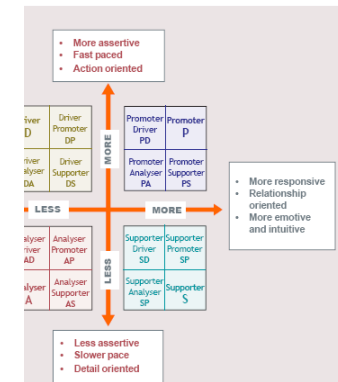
- More assertive
- Fast paced
- Action oriented

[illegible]river D

Driver Promoter DP

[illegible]river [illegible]nalyser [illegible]DA

Driver Supporter DS

MORE

Promoter Driver PD

Promoter P

Promoter Analyser PA

Promoter Supporter PS

- More responsive
- Relationship oriented
- More emotive and intuitive

LESS

MORE

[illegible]nalyser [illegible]river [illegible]AD

Analyser Promoter AP

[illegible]alyser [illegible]A

Analyser Supporter AS

LESS

Supporter Driver SD

Supporter Promoter SP

Supporter Analyser SP

Supporter S

- Less assertive
- Slower pace
- Detail oriented